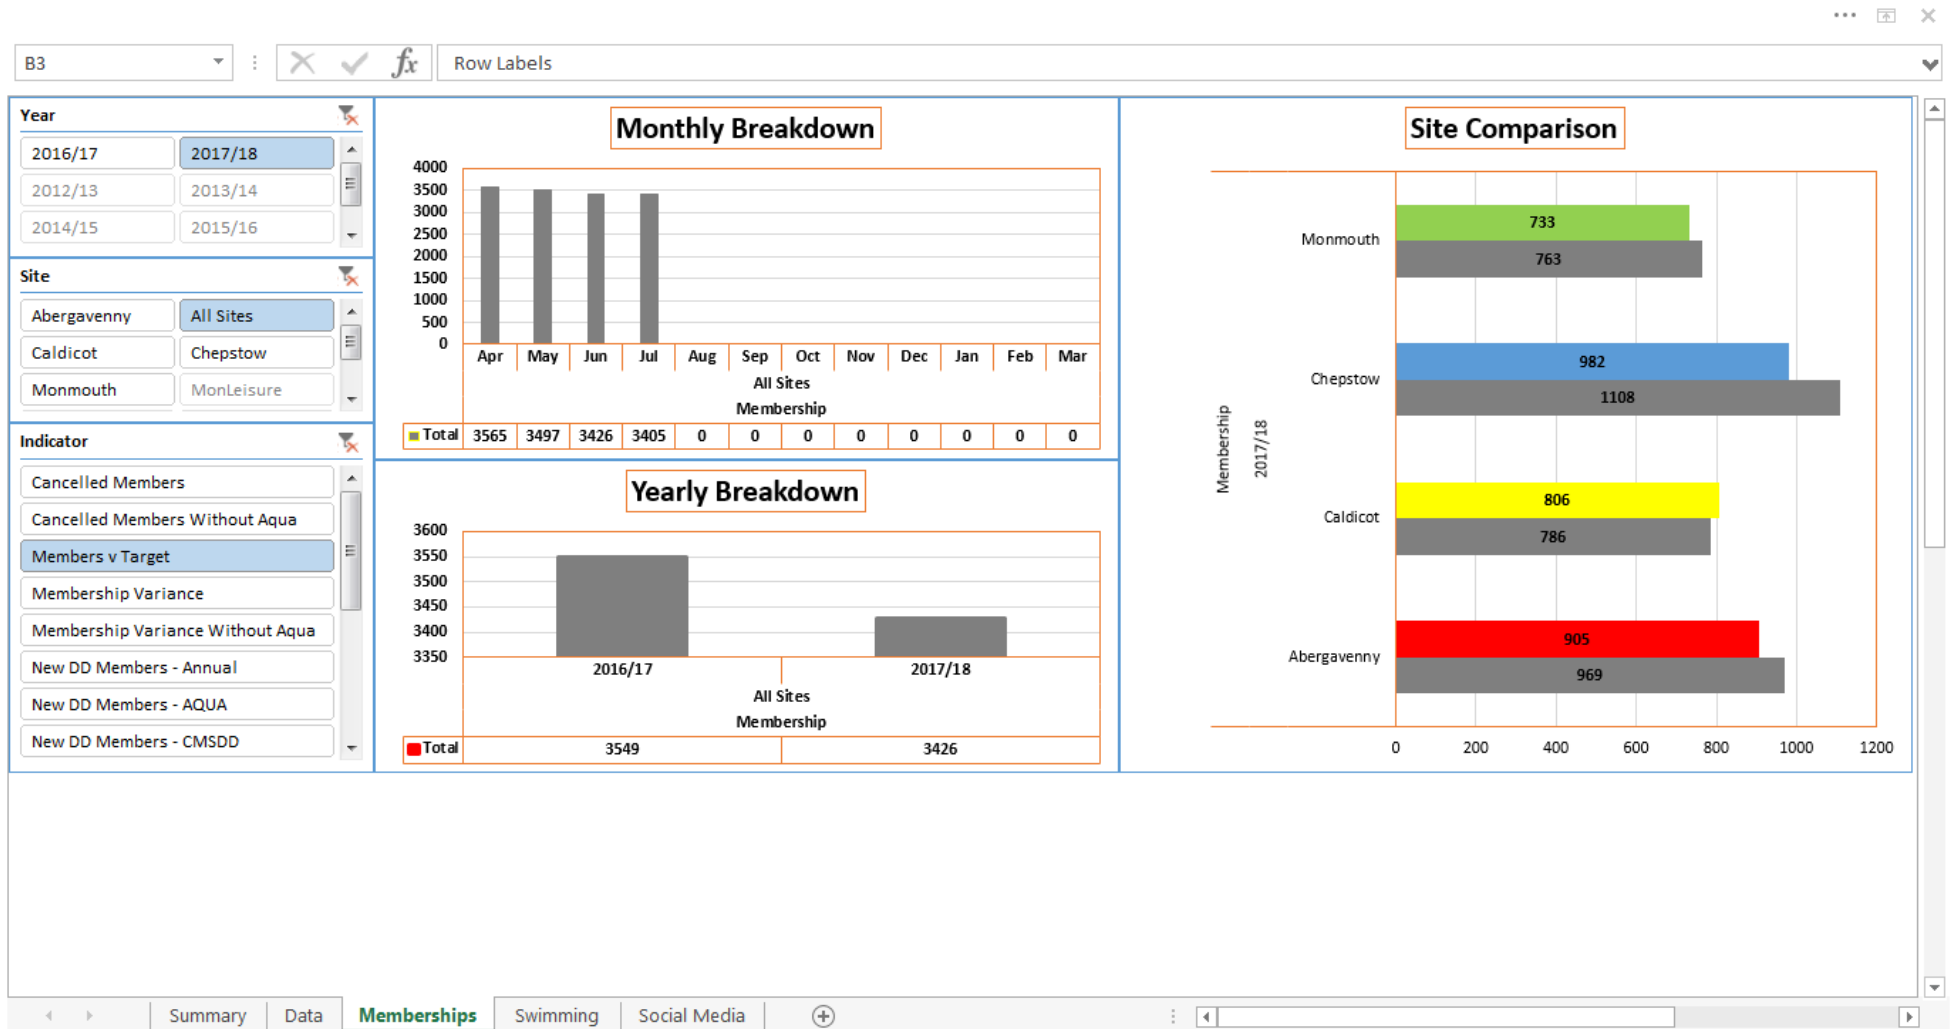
B3

$fx$

Row Labels

Year

2016/17
2017/18
2012/13
2013/14
2014/15
2015/16

Site

Abergavenny
All Sites
Caldicot
Chepstow
Monmouth
MonLeisure

Indicator

Cancelled Members
Cancelled Members Without Aqua
Members v Target
Membership Variance
Membership Variance Without Aqua
New DD Members - Annual
New DD Members - AQUA
New DD Members - CMSDD

Monthly Breakdown

4000
3500
3000
2500
2000
1500
1000
500
0

Apr May Jun Jul Aug Sep Oct Nov Dec Jan Feb Mar

All Sites
Membership

| Total | 3565 | 3497 | 3426 | 3405 | 0 | 0 | 0 | 0 | 0 | 0 | 0 | 0 |
|---|---|---|---|---|---|---|---|---|---|---|---|---|

Yearly Breakdown

3600
3550
3500
3450
3400
3350

2016/17
2017/18

All Sites
Membership

| Total | 3549 | 3426 |
|---|---|---|

Site Comparison

Membership
2017/18

Monmouth
733
763

Chepstow
982
1108

Caldicot
806
786

Abergavenny
905
969

0 200 400 600 800 1000 1200

Summary Data Memberships Swimming Social Media